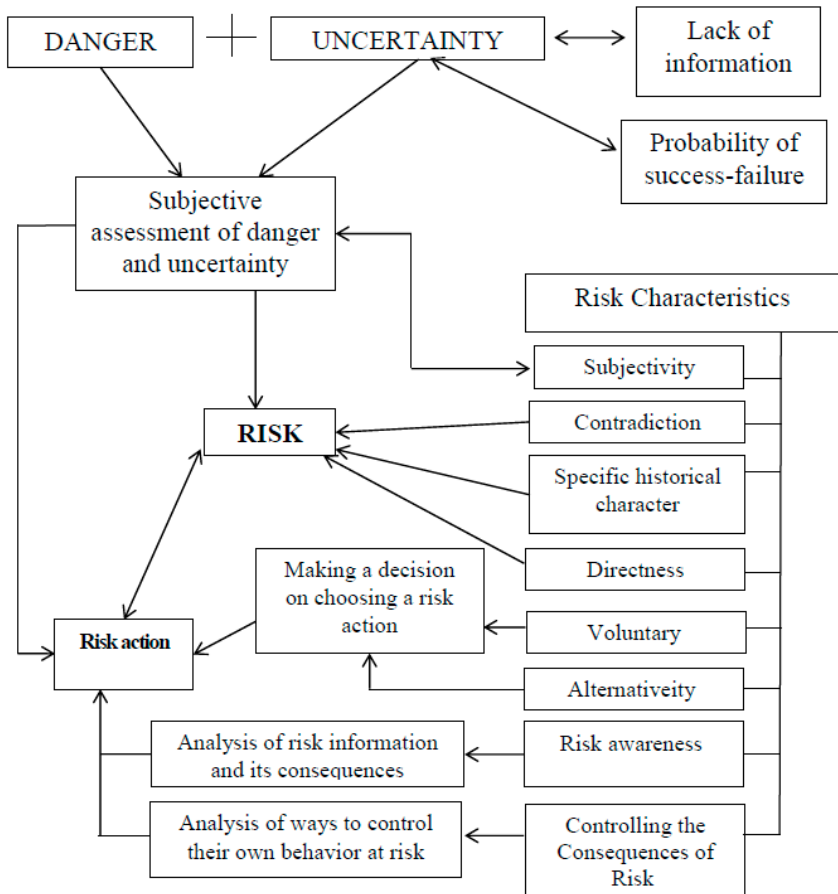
DANGER

+

UNCERTAINTY

Lack of information

Probability of success-failure

Subjective assessment of danger and uncertainty

Risk Characteristics

Subjectivity

RISK

Contradiction

Specific historical character

Directness

Making a decision on choosing a risk action

Risk action

Voluntary

Alternativeity

Analysis of risk information and its consequences

Risk awareness

Analysis of ways to control their own behavior at risk

Controlling the Consequences of Risk